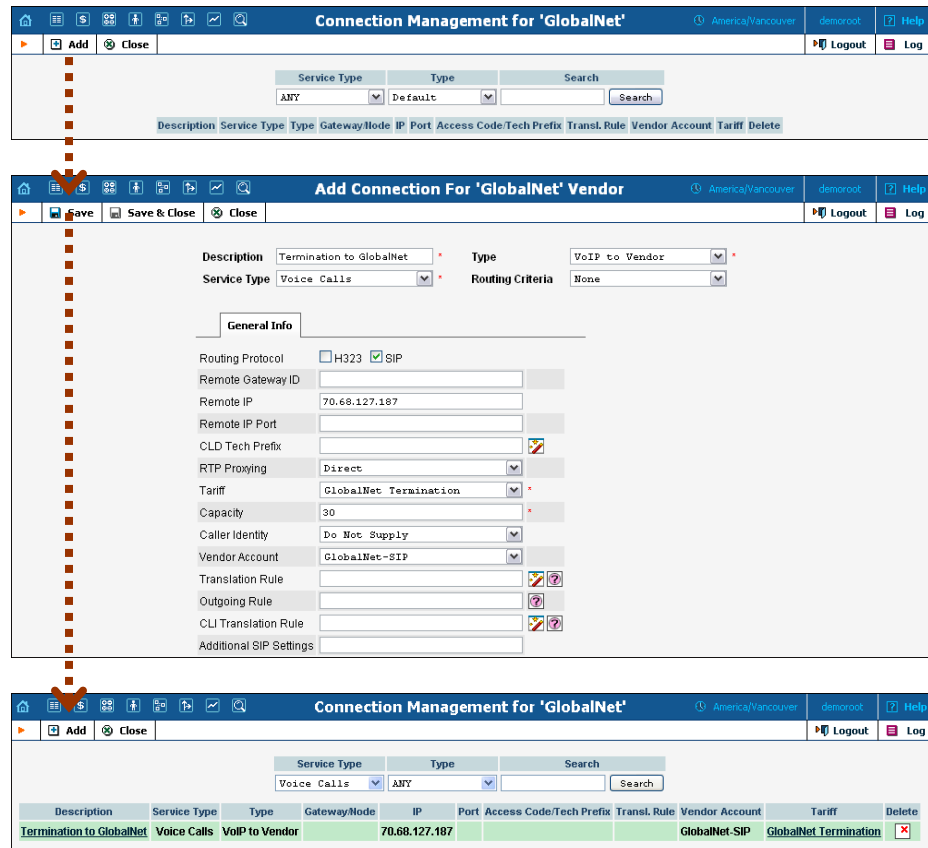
Connection Management for 'GlobalNet'
America/Vancouver
demoroot
Help
Add
Close
Logout
Log

| Service Type | Type | Search |
|---|---|---|
| ANY | Default | Search |

| Description | Service Type | Type | Gateway/Node | IP | Port | Access Code/Tech Prefix | Transl. Rule | Vendor Account | Tariff | Delete |
|---|---|---|---|---|---|---|---|---|---|---|

Add Connection For 'GlobalNet' Vendor
America/Vancouver
demoroot
Help
Save
Save & Close
Close
Logout
Log

Description Termination to GlobalNet *
Type VoIP to Vendor *
Service Type Voice Calls *
Routing Criteria None

General Info

Routing Protocol H323 SIP
Remote Gateway ID
Remote IP 70.68.127.187
Remote IP Port
CLD Tech Prefix
RTP Proxying Direct
Tariff GlobalNet Termination *
Capacity 30 *
Caller Identity Do Not Supply
Vendor Account GlobalNet-SIP
Translation Rule
Outgoing Rule
CLI Translation Rule
Additional SIP Settings

Connection Management for 'GlobalNet'
America/Vancouver
demoroot
Help
Add
Close
Logout
Log

| Service Type | Type | Search |
|---|---|---|
| Voice Calls | ANY | Search |

| Description | Service Type | Type | Gateway/Node | IP | Port | Access Code/Tech Prefix | Transl. Rule | Vendor Account | Tariff | Delete |
|---|---|---|---|---|---|---|---|---|---|---|
| Termination to GlobalNet | Voice Calls | VoIP to Vendor | | 70.68.127.187 | | | | GlobalNet-SIP | GlobalNet Termination | |